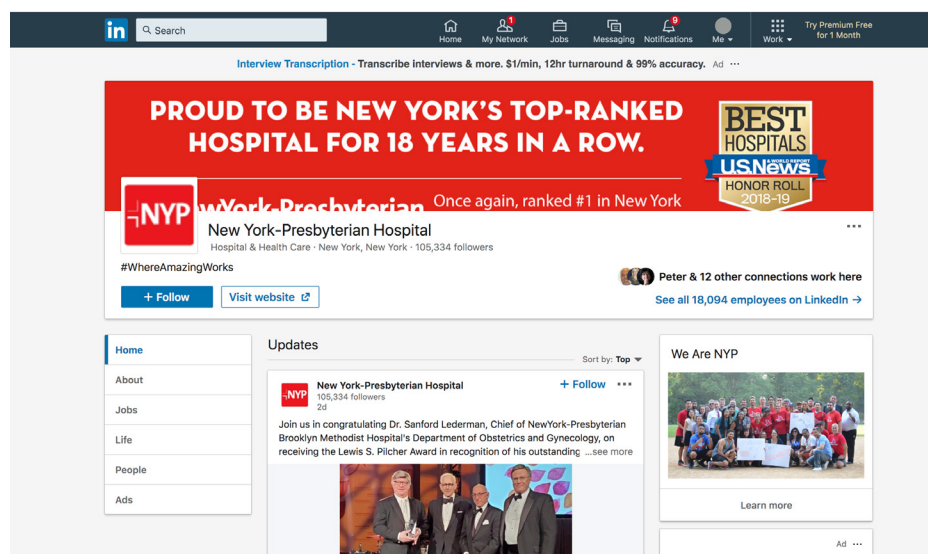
in Search

Home 1 My Network Jobs Messaging 9 Notifications Me Work Try Premium Free for 1 Month

Interview Transcription - Transcribe interviews & more. $1/min, 12hr turnaround & 99% accuracy. Ad ···

PROUD TO BE NEW YORK'S TOP-RANKED HOSPITAL FOR 18 YEARS IN A ROW.

BEST HOSPITALS USNews & WORLD REPORT HONOR ROLL 2018-19

NYP wYork-Presbyterian Once again, ranked #1 in New York

New York-Presbyterian Hospital
Hospital & Health Care · New York, New York · 105,334 followers

#WhereAmazingWorks

Peter & 12 other connections work here
See all 18,094 employees on LinkedIn →

+ Follow Visit website

Home
About
Jobs
Life
People
Ads

Updates
Sort by: Top

NYP New York-Presbyterian Hospital
105,334 followers
2d
+ Follow ···

Join us in congratulating Dr. Sanford Lederman, Chief of NewYork-Presbyterian Brooklyn Methodist Hospital's Department of Obstetrics and Gynecology, on receiving the Lewis S. Pilcher Award in recognition of his outstanding ...see more

We Are NYP

Learn more

Ad ···